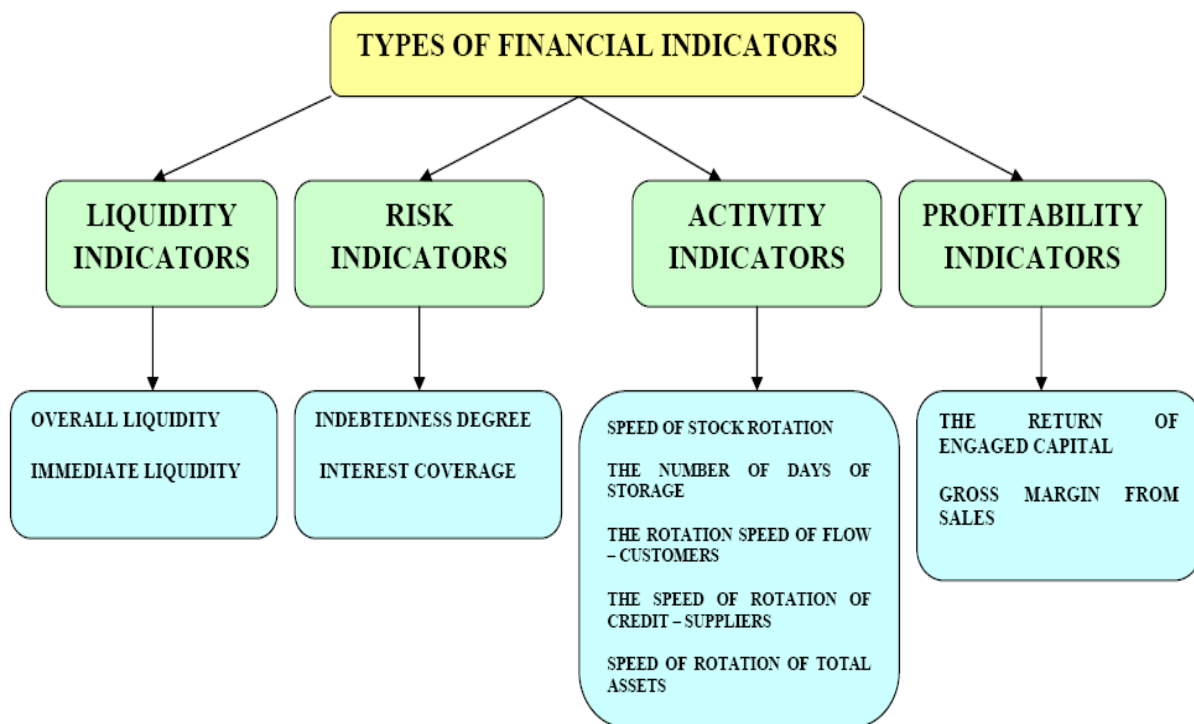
TYPES OF FINANCIAL INDICATORS

LIQUIDITY INDICATORS

RISK INDICATORS

ACTIVITY INDICATORS

PROFITABILITY INDICATORS

OVERALL LIQUIDITY

IMMEDIATE LIQUIDITY

INDEBTEDNESS DEGREE

INTEREST COVERAGE

SPEED OF STOCK ROTATION

THE NUMBER OF DAYS OF STORAGE

THE ROTATION SPEED OF FLOW – CUSTOMERS

THE SPEED OF ROTATION OF CREDIT – SUPPLIERS

SPEED OF ROTATION OF TOTAL ASSETS

THE RETURN OF ENGAGED CAPITAL

GROSS MARGIN FROM SALES